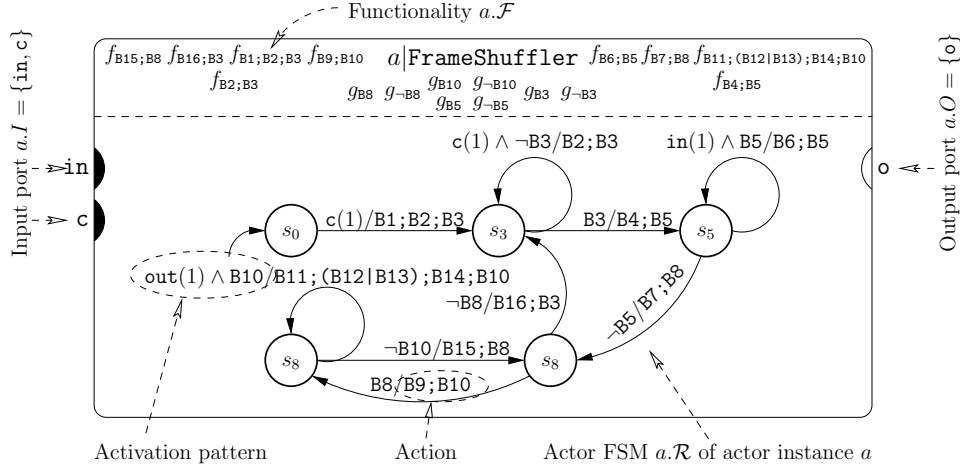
Functionality $a.\mathcal{F}$

Input port $a.I = \{\texttt{in}, \texttt{c}\}$

Output port $a.O = \{\texttt{o}\}$

$f_{\texttt{B15;B8}}$ $f_{\texttt{B16;B3}}$ $f_{\texttt{B1;B2;B3}}$ $f_{\texttt{B9;B10}}$ $a|\texttt{FrameShuffler}$ $f_{\texttt{B6;B5}}$ $f_{\texttt{B7;B8}}$ $f_{\texttt{B11;(B12|B13);B14;B10}}$

$f_{\texttt{B2;B3}}$ $f_{\texttt{B4;B5}}$

$g_{\texttt{B8}}$ $g_{\neg\texttt{B8}}$ $g_{\texttt{B10}}$ $g_{\neg\texttt{B10}}$ $g_{\texttt{B5}}$ $g_{\neg\texttt{B5}}$ $g_{\texttt{B3}}$ $g_{\neg\texttt{B3}}$

in

c

o

$\texttt{c}(1) \wedge \neg\texttt{B3}/\texttt{B2;B3}$

$\texttt{in}(1) \wedge \texttt{B5}/\texttt{B6;B5}$

$s_0$

$\texttt{c}(1)/\texttt{B1;B2;B3}$

$s_3$

$\texttt{B3}/\texttt{B4;B5}$

$s_5$

$\texttt{out}(1) \wedge \texttt{B10}/\texttt{B11;(B12|B13);B14;B10}$

$\neg\texttt{B8}/\texttt{B16;B3}$

$\neg\texttt{B5}/\texttt{B7;B8}$

$s_8$

$\neg\texttt{B10}/\texttt{B15;B8}$

$s_8$

$\texttt{B8}/\texttt{B9;B10}$

Activation pattern

Action

Actor FSM $a.\mathcal{R}$ of actor instance $a$